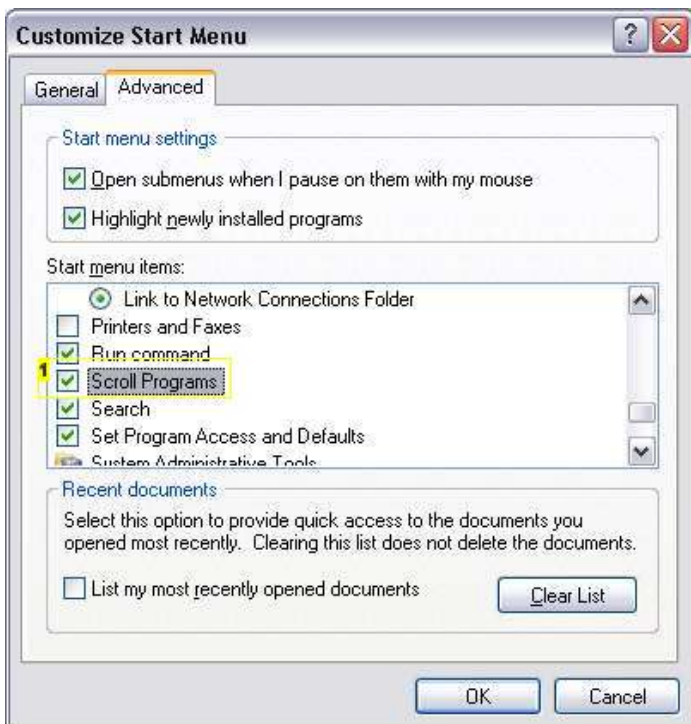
Customize Start Menu

General Advanced

Start menu settings

Open submenus when I pause on them with my mouse

Highlight newly installed programs

Start menu items:

Link to Network Connections Folder

Printers and Faxes

Run command

1

Scroll Programs

Search

Set Program Access and Defaults

System Administrative Tools

Recent documents

Select this option to provide quick access to the documents you opened most recently. Clearing this list does not delete the documents.

List my most recently opened documents

Clear List

OK

Cancel